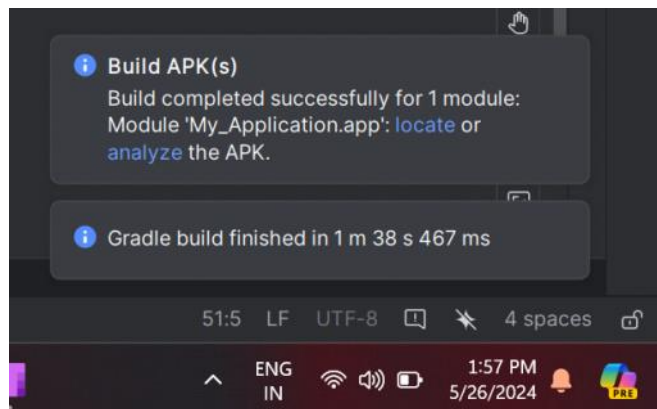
Build APK(s)
Build completed successfully for 1 module: Module 'My_Application.app': locate or analyze the APK.

Gradle build finished in 1 m 38 s 467 ms

51:5 LF UTF-8 4 spaces

ENG IN

1:57 PM 5/26/2024

PRE